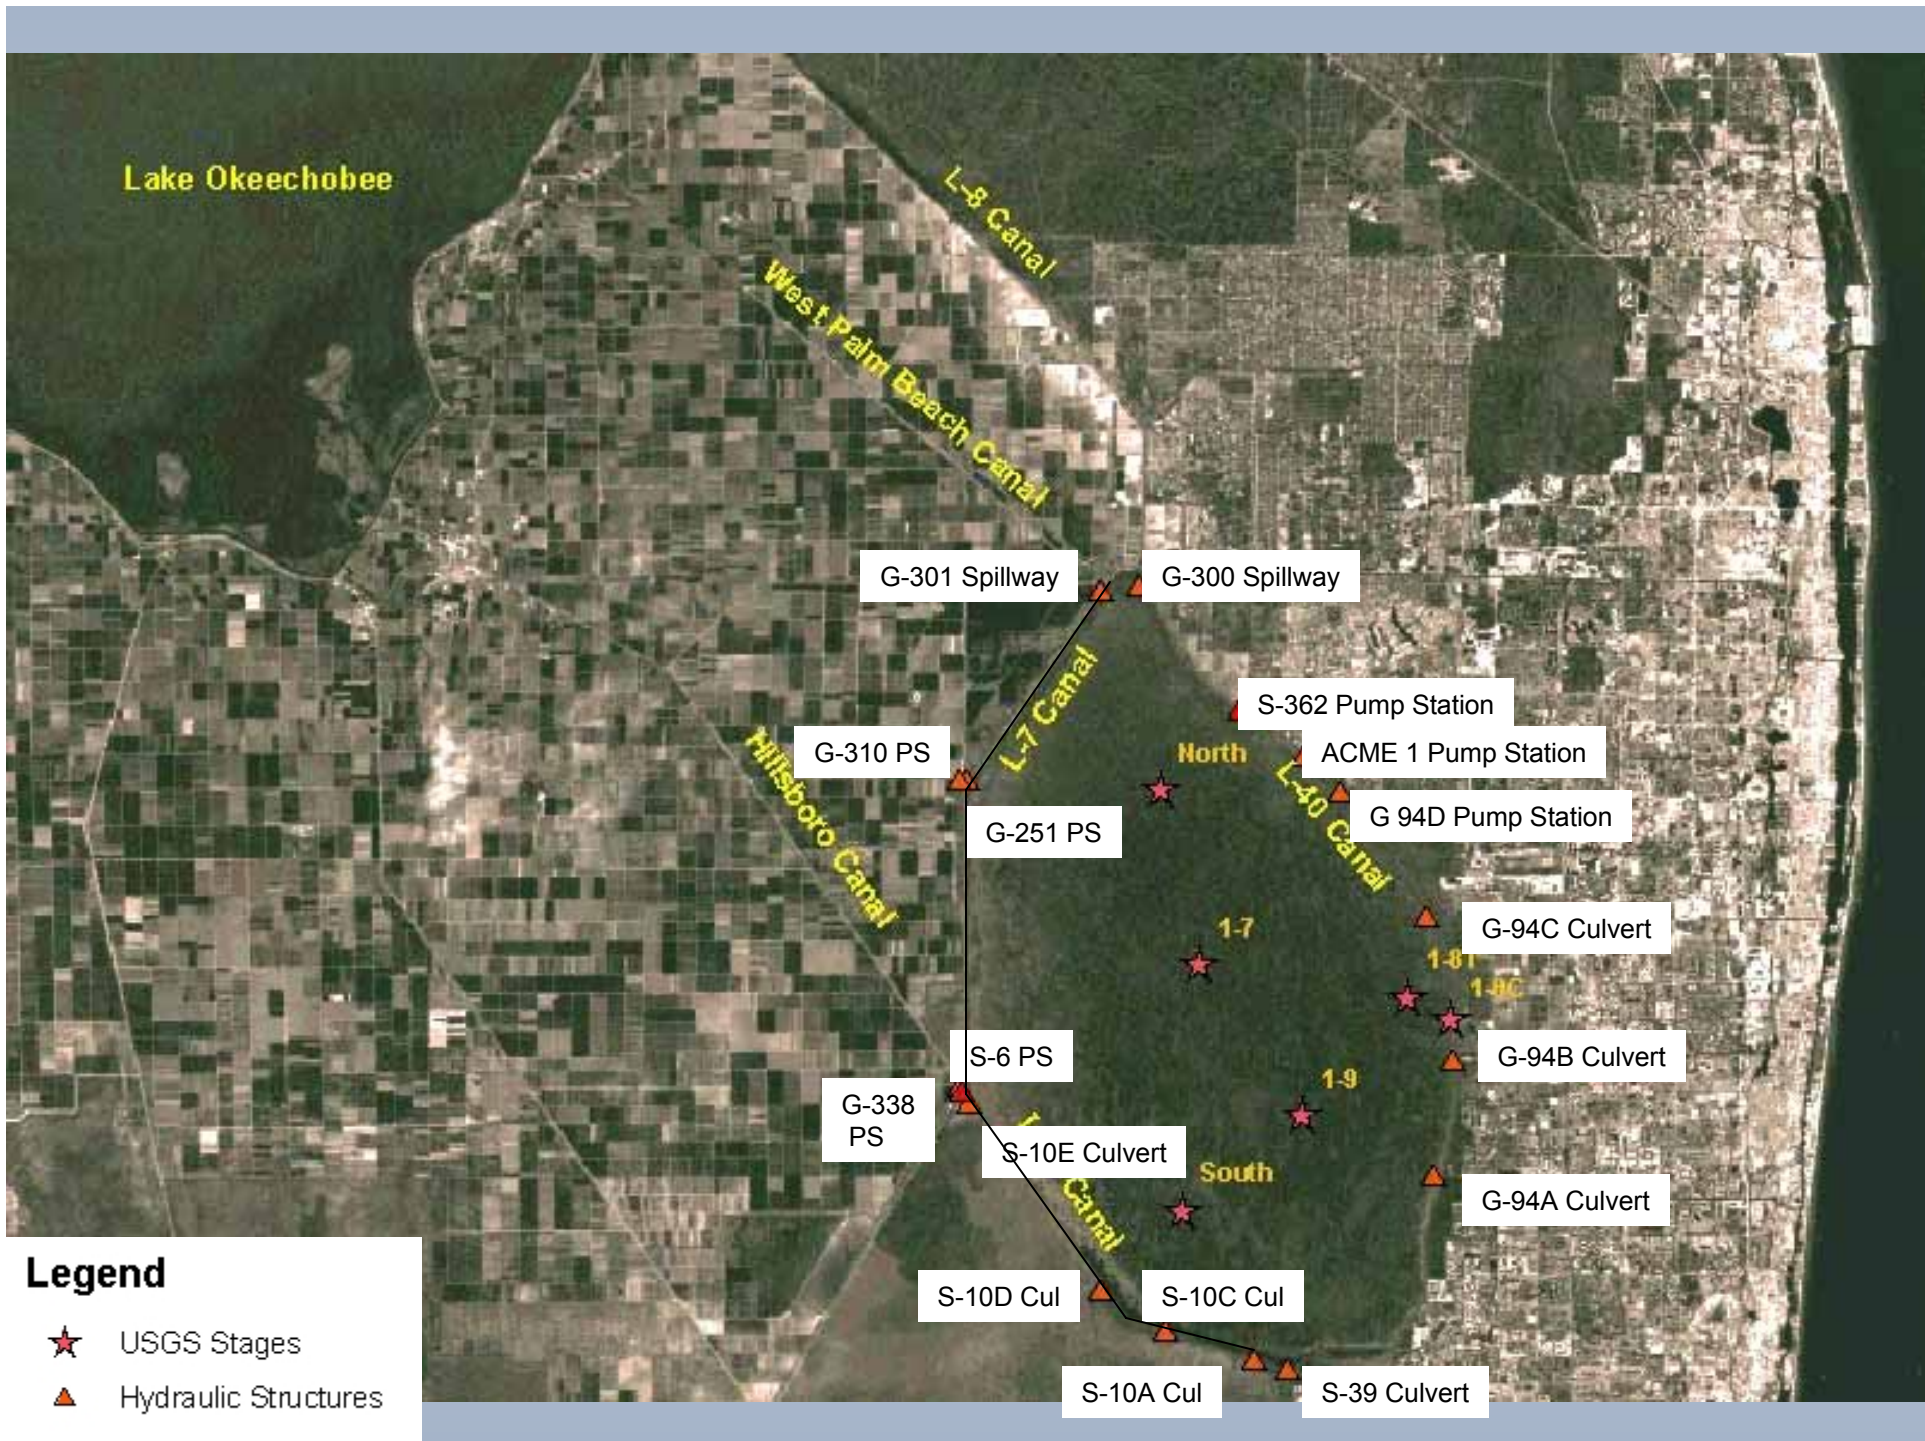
Lake Okeechobee

L-8 Canal

West Palm Beach Canal

G-301 Spillway

G-300 Spillway

L-7 Canal

S-362 Pump Station

G-310 PS

Hillsboro Canal

North

ACME 1 Pump Station

L-40 Canal

G-251 PS

G 94D Pump Station

1-7

G-94C Culvert

1-8T

1-8C

S-6 PS

G-94B Culvert

G-338 PS

1-9

S-10E Culvert

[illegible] Canal

South

G-94A Culvert

Legend

USGS Stages

Hydraulic Structures

S-10D Cul

S-10C Cul

S-10A Cul

S-39 Culvert